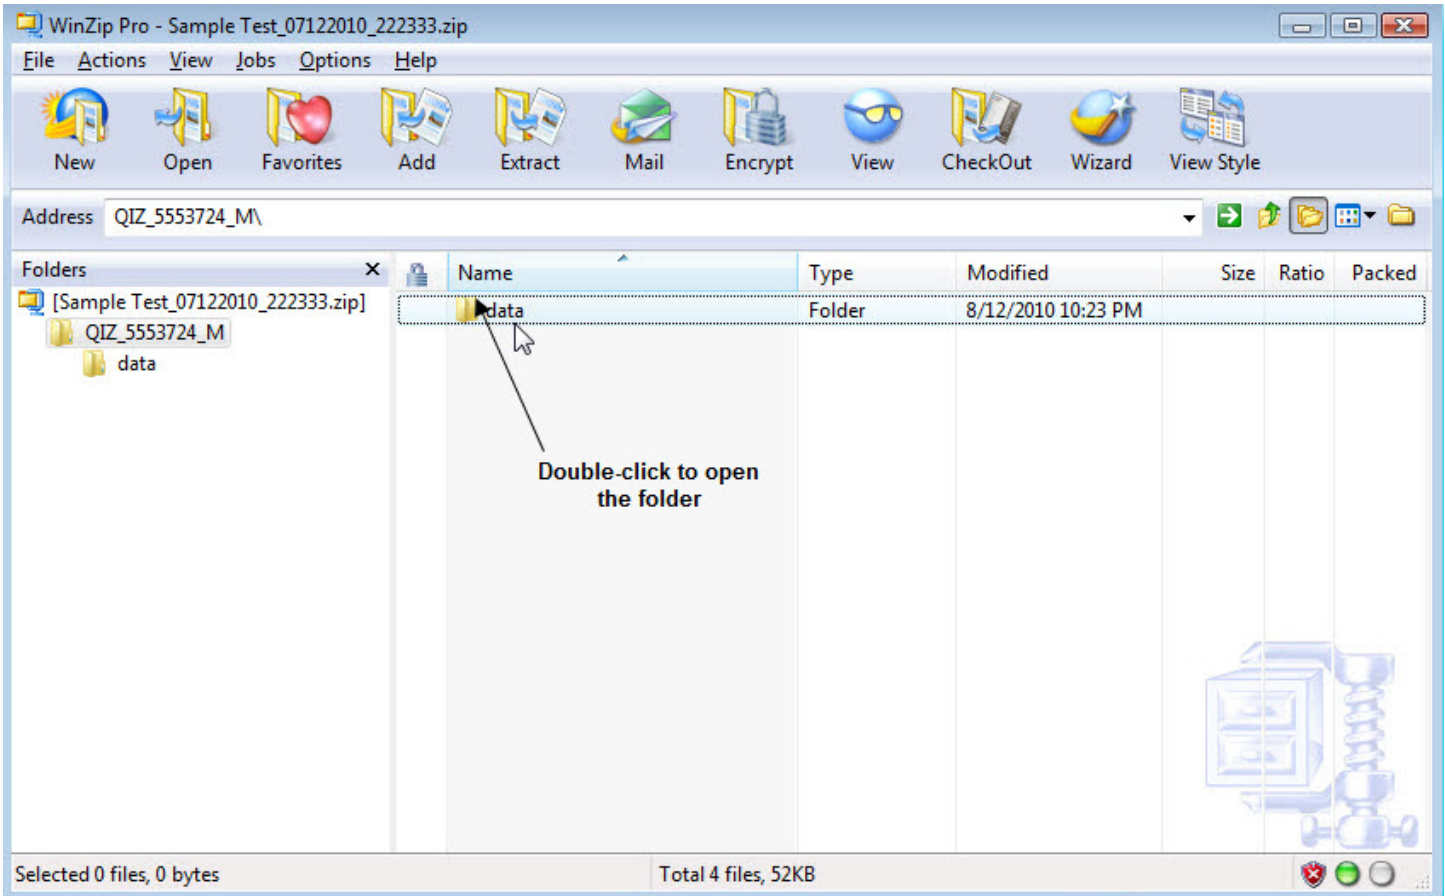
WinZip Pro - Sample Test_07122010_222333.zip

File Actions View Jobs Options Help

New Open Favorites Add Extract Mail Encrypt View CheckOut Wizard View Style

Address QIZ_5553724_M\

Folders
[Sample Test_07122010_222333.zip]
QIZ_5553724_M
data

| Name | Type | Modified | Size | Ratio | Packed |
|---|---|---|---|---|---|
| data | Folder | 8/12/2010 10:23 PM | | | |

Double-click to open the folder

Selected 0 files, 0 bytes
Total 4 files, 52KB